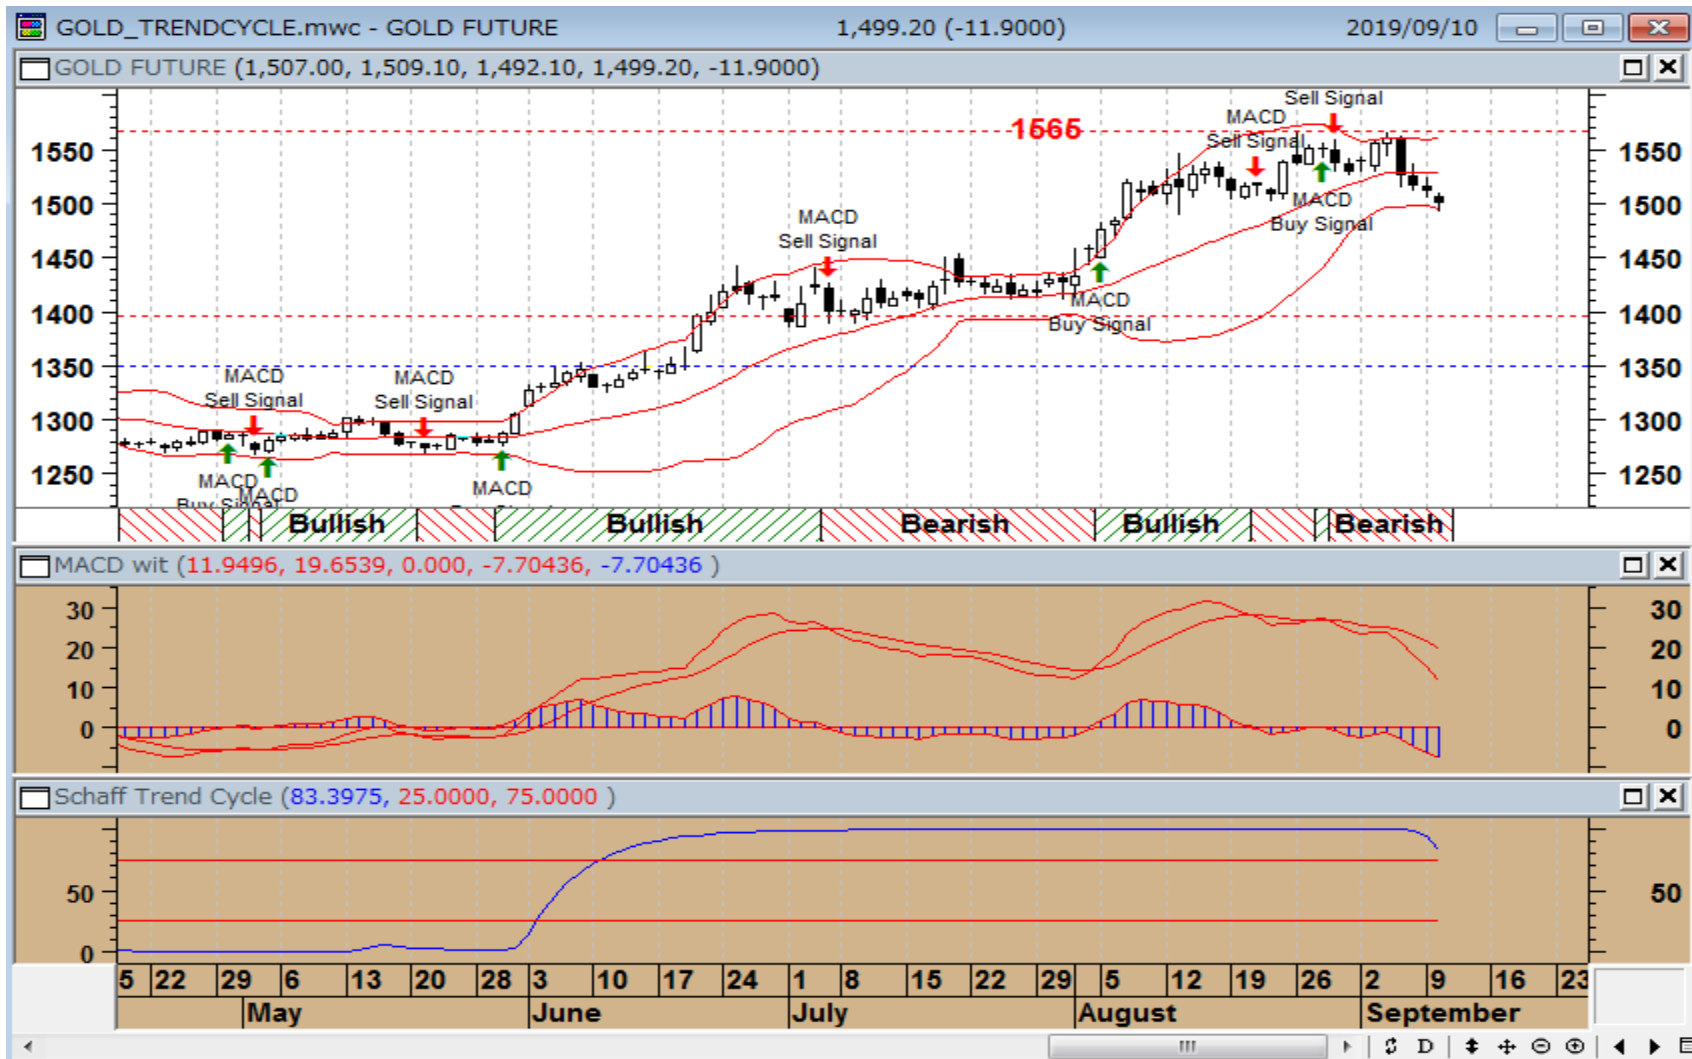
GOLD_TRENDCYCLE.mwc - GOLD FUTURE 1,499.20 (-11.9000) 2019/09/10

GOLD FUTURE (1,507.00, 1,509.10, 1,492.10, 1,499.20, -11.9000)

1565

Sell Signal
MACD
Sell Signal
MACD
Buy Signal
MACD
Sell Signal
MACD
Buy Signal
MACD
Sell Signal
MACD
Sell Signal
MACD
Buy Signal
MACD
MACD

1550
1500
1450
1400
1350
1300
1250

Bullish Bullish Bearish Bullish Bearish

MACD wit (11.9496, 19.6539, 0.000, -7.70436, -7.70436 )

30
20
10
0

Schaff Trend Cycle (83.3975, 25.0000, 75.0000 )

50
0

15 22 29 6 13 20 28 3 10 17 24 1 8 15 22 29 5 12 19 26 2 9 16 23
May June July August September